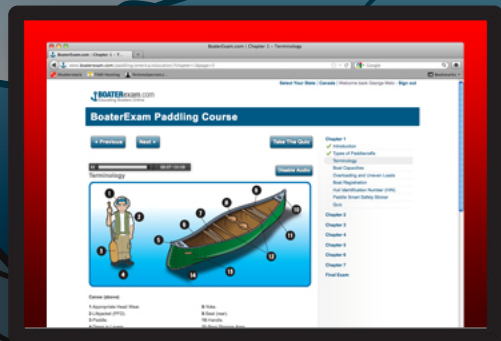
BoaterExam.com | Chapter 1 - Terminology

BoaterExam.com | Chapter 1 - T...

www.boaterexam.com/paddling/america/education/?chapter=1&page=3

Google

Bookmarks

Select Your State | Canada | Welcome back George Male | Sign out

BOATERexam.com
Educating Boaters Online

BoaterExam Paddling Course

« Previous

Next »

Take The Quiz

Disable Audio

Terminology

1
2
3
4
5
6
7
8
9
10
11
12
13
14

Chapter 1
Introduction
Types of Paddlecrafts
Terminology
Boat Capacities
Overloading and Uneven Loads
Boat Registration
Hull Identification Number (HIN)
Paddle Smart Safety Sticker
Quiz

Chapter 2
Chapter 3
Chapter 4
Chapter 5
Chapter 6
Chapter 7
Final Exam

Canoe (above)

1 Appropriate Head Wear
2 Lifejacket (PFD)
3 Paddle
8 Yoke
9 Seat (rear)
10 Handle